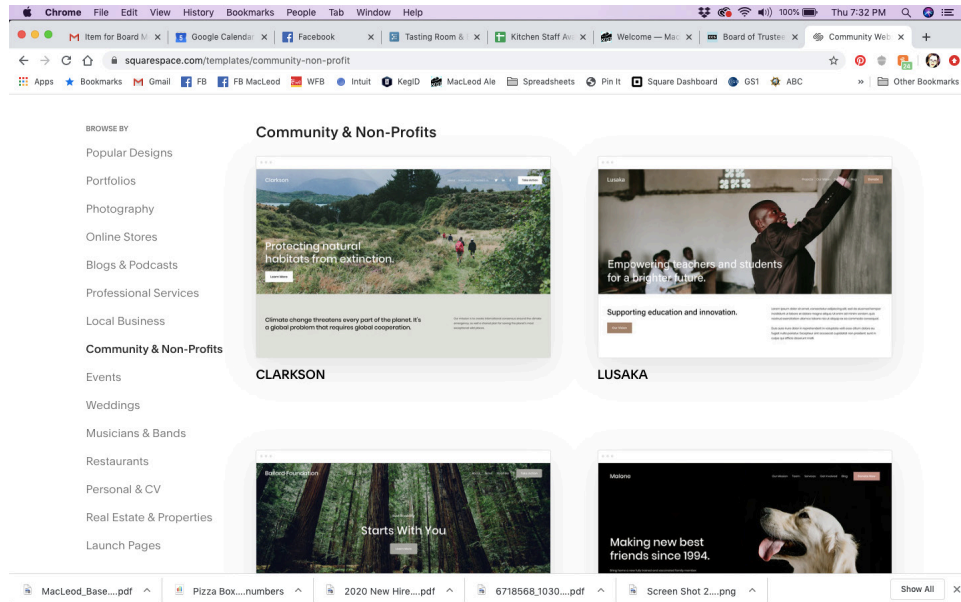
Chrome File Edit View History Bookmarks People Tab Window Help

100% Thu 7:32 PM

Item for Board M | Google Calendar | Facebook | Tasting Room & | Kitchen Staff Av | Welcome — Mac | Board of Truste | Community Web

squarespace.com/templates/community-non-profit

Apps Bookmarks Gmail FB FB MacLeod WFB Intuit KegID MacLeod Ale Spreadsheets Pin It Square Dashboard GS1 ABC » Other Bookmarks

BROWSE BY

Popular Designs

Portfolios

Photography

Online Stores

Blogs & Podcasts

Professional Services

Local Business

Community & Non-Profits

Events

Weddings

Musicians & Bands

Restaurants

Personal & CV

Real Estate & Properties

Launch Pages

Community & Non-Profits

Clarkson

Protecting natural habitats from extinction.

Learn More

Climate change threatens every part of the planet. It's a global problem that requires global cooperation.

CLARKSON

Lusaka

Empowering teachers and students for a brighter future.

Supporting education and innovation.

LUSAKA

Ballard Foundation

Starts With You

Malono

Making new best friends since 1994.

MacLeod_Base....pdf | Pizza Box....numbers | 2020 New Hire....pdf | 6718568_1030....pdf | Screen Shot 2....png | Show All